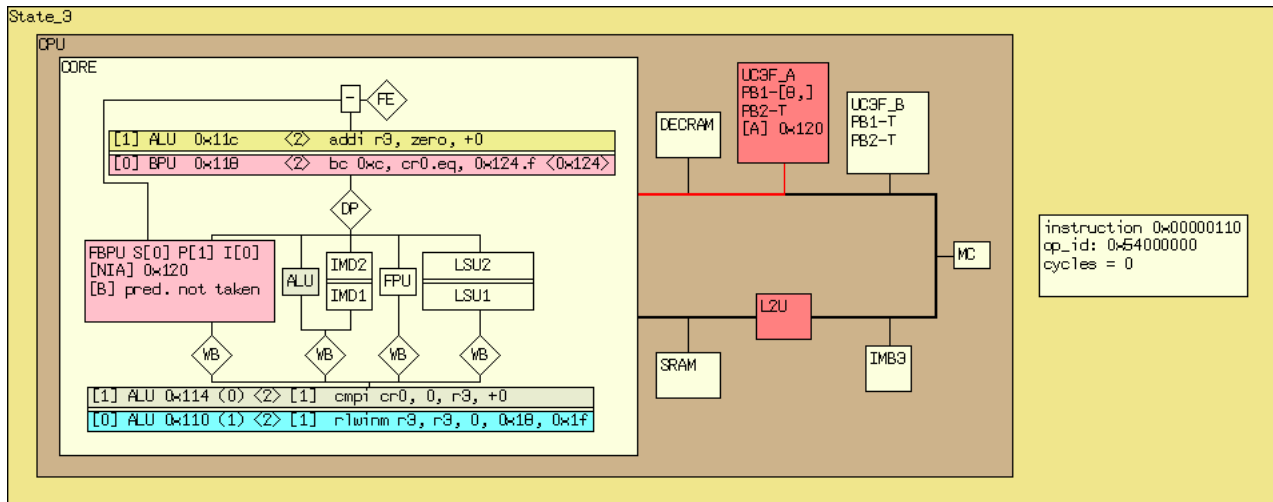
State_3

CPU

CORE

FE

[1] ALU 0x11c <2> addi r3, zero, +0

[0] BPU 0x118 <2> bc 0xc, cr0.eq, 0x124.f <0x124>

DP

FBPU S[0] P[1] I[0]
[NIA] 0x120
[B] pred. not taken

ALU

IMD2

IMD1

FPU

LSU2

LSU1

WB

WB

WB

WB

[1] ALU 0x114 (0) <2> [1] cmpi cr0, 0, r3, +0

[0] ALU 0x110 (1) <2> [1] rlwinm r3, r3, 0, 0x18, 0x1f

DECRAM

UC3F_A
PB1-[0,]
PB2-T
[A] 0x120

UC3F_B
PB1-T
PB2-T

MC

L2U

SRAM

IMB3

instruction 0x00000110
op_id: 0x54000000
cycles = 0